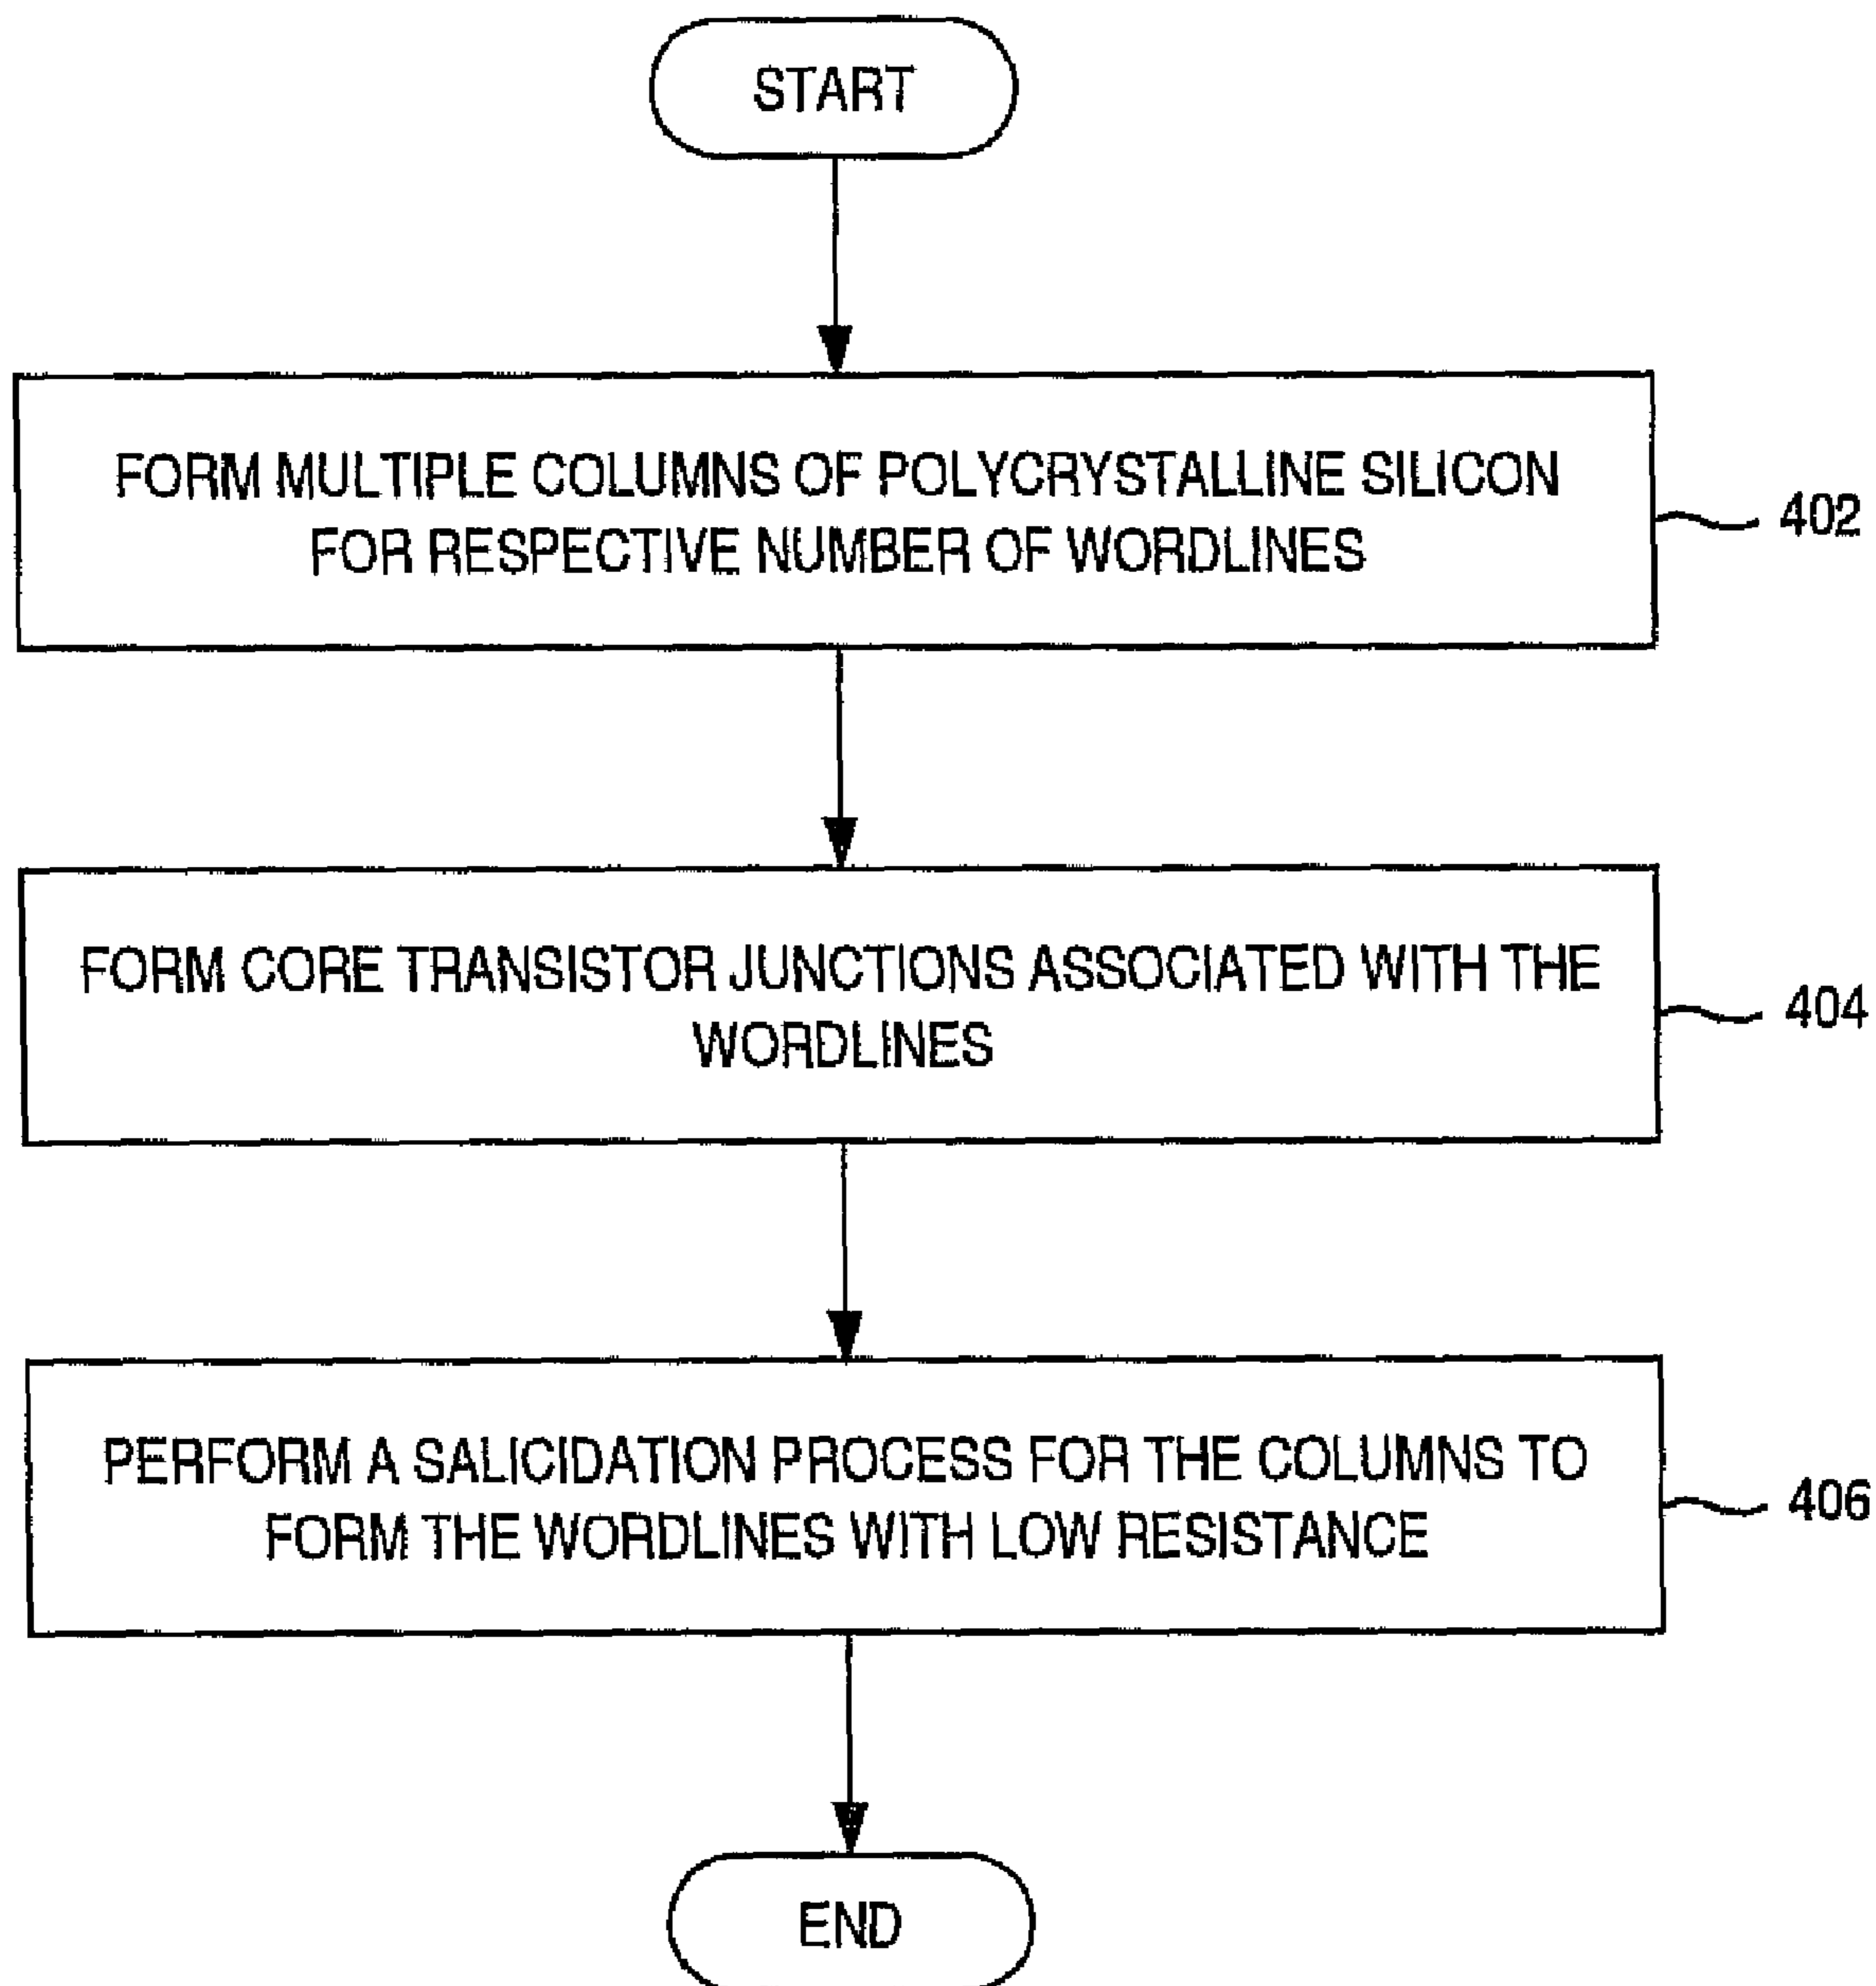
START

FORM MULTIPLE COLUMNS OF POLYCRYSTALLINE SILICON FOR RESPECTIVE NUMBER OF WORDLINES

402

FORM CORE TRANSISTOR JUNCTIONS ASSOCIATED WITH THE WORDLINES

404

PERFORM A SALICIDATION PROCESS FOR THE COLUMNS TO FORM THE WORDLINES WITH LOW RESISTANCE

406

END